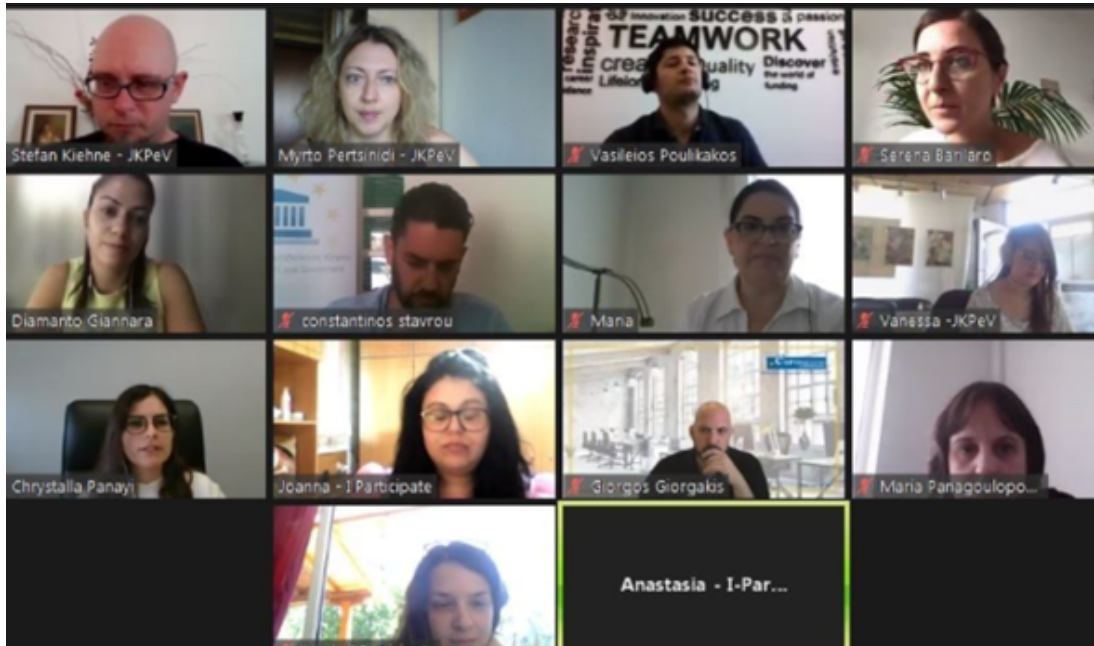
Stefan Kiehne - JKPeV

Myrto Pertsinidi - JKPeV

innovation success passion research inspiration TEAMWORK creativity quality Discover the world of funding Lifelong

Vasileios Poulikakos

Serena Baniaro

Diamanto Giannara

constantinos stavrou

Maria

Vanessa -JKPeV

Chrystalla Panayi

Joanna - I Participate

Giorgos Giorgakis

Maria Panagoulopo...

Anastasia - I-Par...